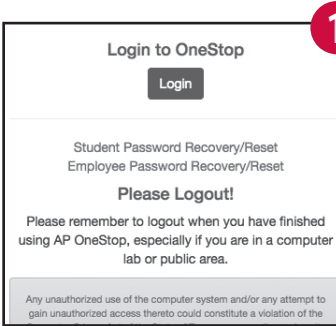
1

Login to OneStop

Login

Student Password Recovery/Reset
Employee Password Recovery/Reset

Please Logout!

Please remember to logout when you have finished using AP OneStop, especially if you are in a computer lab or public area.

Any unauthorized use of the computer system and/or any attempt to gain unauthorized access thereto could constitute a violation of the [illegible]